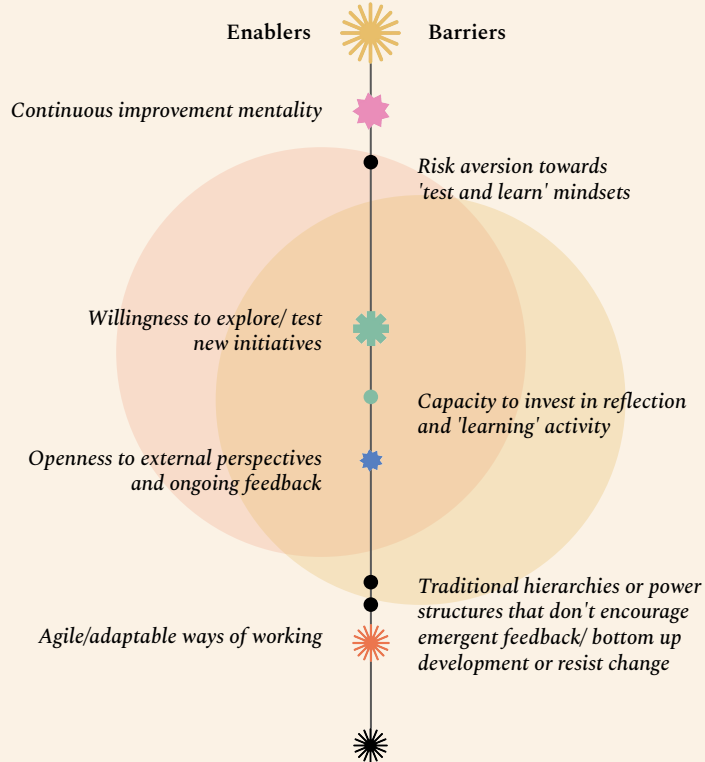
Enablers

Barriers

Continuous improvement mentality

Risk aversion towards 'test and learn' mindsets

Willingness to explore/ test new initiatives

Capacity to invest in reflection and 'learning' activity

Openness to external perspectives and ongoing feedback

Traditional hierarchies or power structures that don't encourage emergent feedback/ bottom up development or resist change

Agile/adaptable ways of working